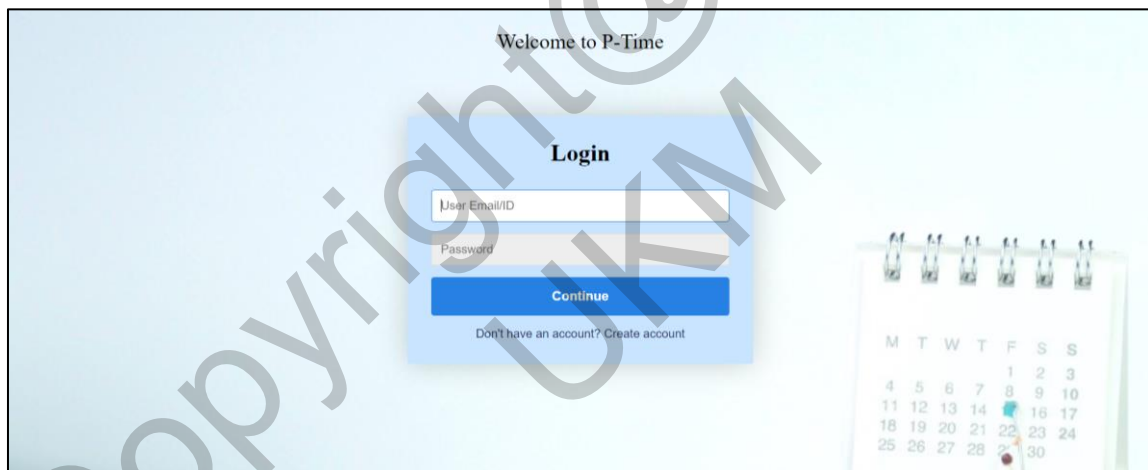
Welcome to P-Time

Login

User Email/ID

Password

Continue

Don't have an account? Create account

| M | T | W | T | F | S | S |
|---|---|---|---|---|---|---|
| | | | | 1 | 2 | 3 |
| 4 | 5 | 6 | 7 | 8 | 9 | 10 |
| 11 | 12 | 13 | 14 | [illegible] | 16 | 17 |
| 18 | 19 | 20 | 21 | 22 | 23 | 24 |
| 25 | 26 | 27 | 28 | 29 | 30 | |

Copyright@ UKM